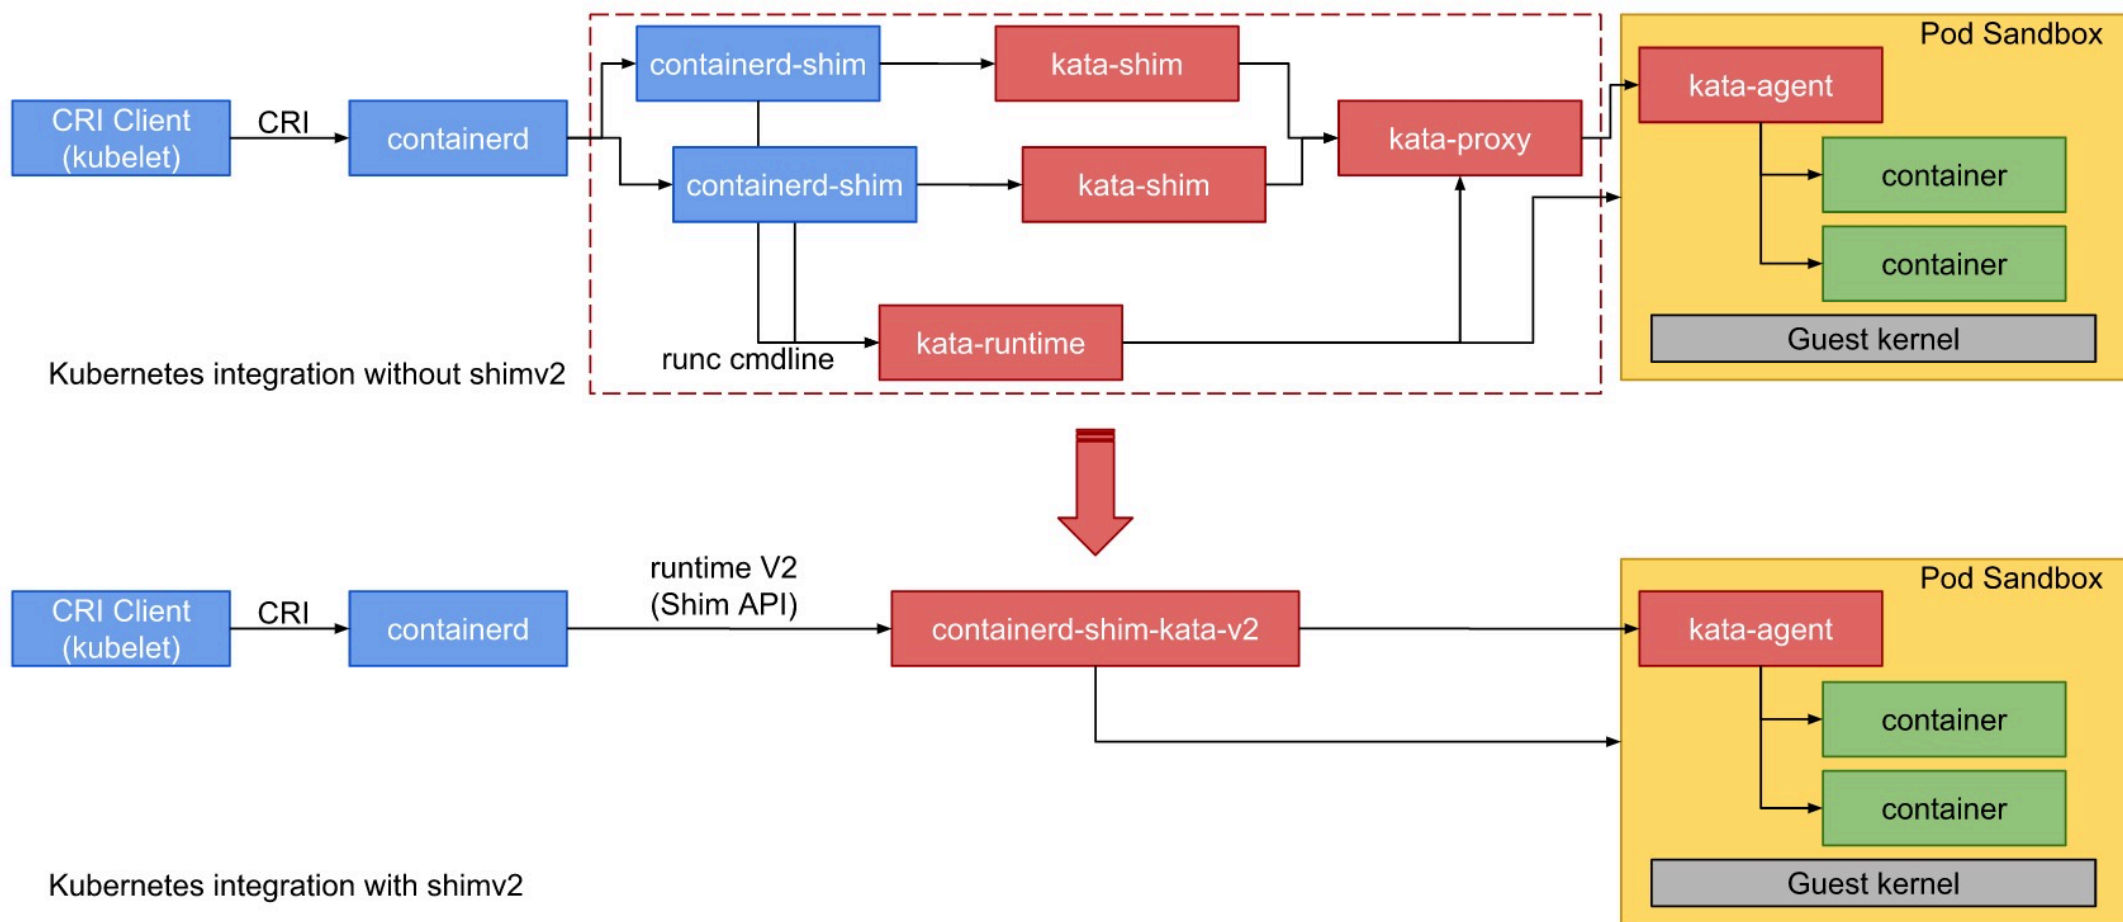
CRI Client (kubelet)

CRI

containerd

containerd-shim

kata-shim

containerd-shim

kata-shim

kata-proxy

Pod Sandbox

kata-agent

container

container

Guest kernel

runc cmdline

kata-runtime

Kubernetes integration without shimv2

CRI Client (kubelet)

CRI

containerd

runtime V2 (Shim API)

containerd-shim-kata-v2

Pod Sandbox

kata-agent

container

container

Guest kernel

Kubernetes integration with shimv2